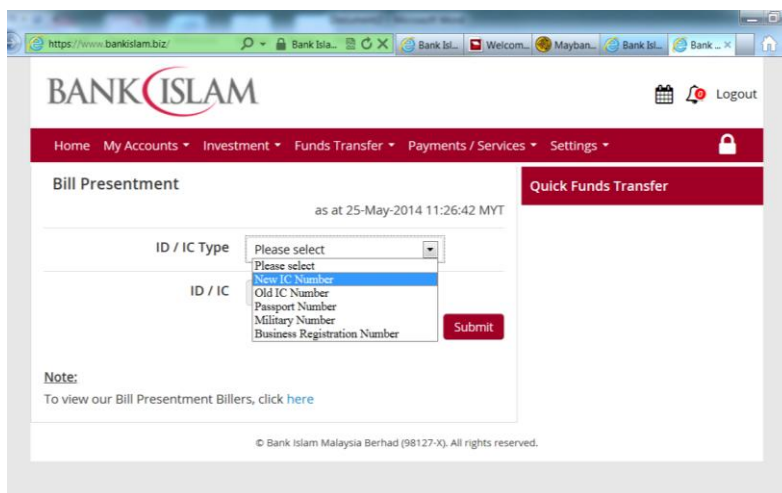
https://www.bankislam.biz/
Bank Isla...
Bank Isl...
Welcom...
Mayban...
Bank Isl...
Bank ...

BANK ISLAM

Logout

Home My Accounts Investment Funds Transfer Payments / Services Settings

Bill Presentment

as at 25-May-2014 11:26:42 MYT

ID / IC Type
Please select
Please select
New IC Number
Old IC Number
Passport Number
Military Number
Business Registration Number

ID / IC

Submit

Quick Funds Transfer

Note:
To view our Bill Presentment Billers, click here

© Bank Islam Malaysia Berhad (98127-X). All rights reserved.